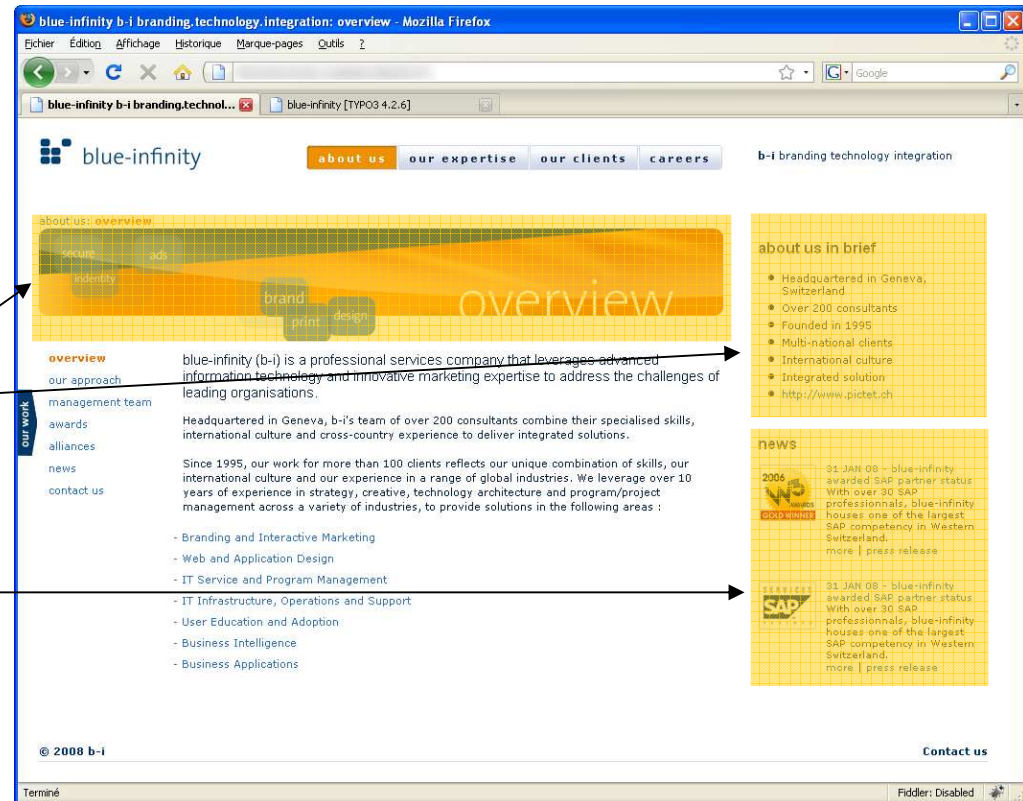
blue-infinity b-i branding.technology.integration: overview - Mozilla Firefox

Fichier Édition Affichage Historique Marque-pages Outils ?

Google

blue-infinity b-i branding.technol... | blue-infinity [TYPO3 4.2.6]

blue-infinity

about us | our expertise | our clients | careers

b-i branding technology integration

about us: overview

secure ads indentity brand print design overview

about us in brief

• Headquartered in Geneva, Switzerland
• Over 200 consultants
• Founded in 1995
• Multi-national clients
• International culture
• Integrated solution
• http://www.pictet.ch

overview
our approach
management team
awards
alliances
news
contact us

our work

blue-infinity (b-i) is a professional services company that leverages advanced information technology and innovative marketing expertise to address the challenges of leading organisations.

Headquartered in Geneva, b-i's team of over 200 consultants combine their specialised skills, international culture and cross-country experience to deliver integrated solutions.

Since 1995, our work for more than 100 clients reflects our unique combination of skills, our international culture and our experience in a range of global industries. We leverage over 10 years of experience in strategy, creative, technology architecture and program/project management across a variety of industries, to provide solutions in the following areas :

- Branding and Interactive Marketing
- Web and Application Design
- IT Service and Program Management
- IT Infrastructure, Operations and Support
- User Education and Adoption
- Business Intelligence
- Business Applications

news

2006 GOLD WINNER

31 JAN 08 - blue-infinity awarded SAP partner status With over 30 SAP professionnals, blue-infinity houses one of the largest SAP competency in Western Switzerland.
more | press release

SAP

31 JAN 08 - blue-infinity awarded SAP partner status With over 30 SAP professionnals, blue-infinity houses one of the largest SAP competency in Western Switzerland.
more | press release

© 2008 b-i

Contact us

Terminé

Fiddler: Disabled